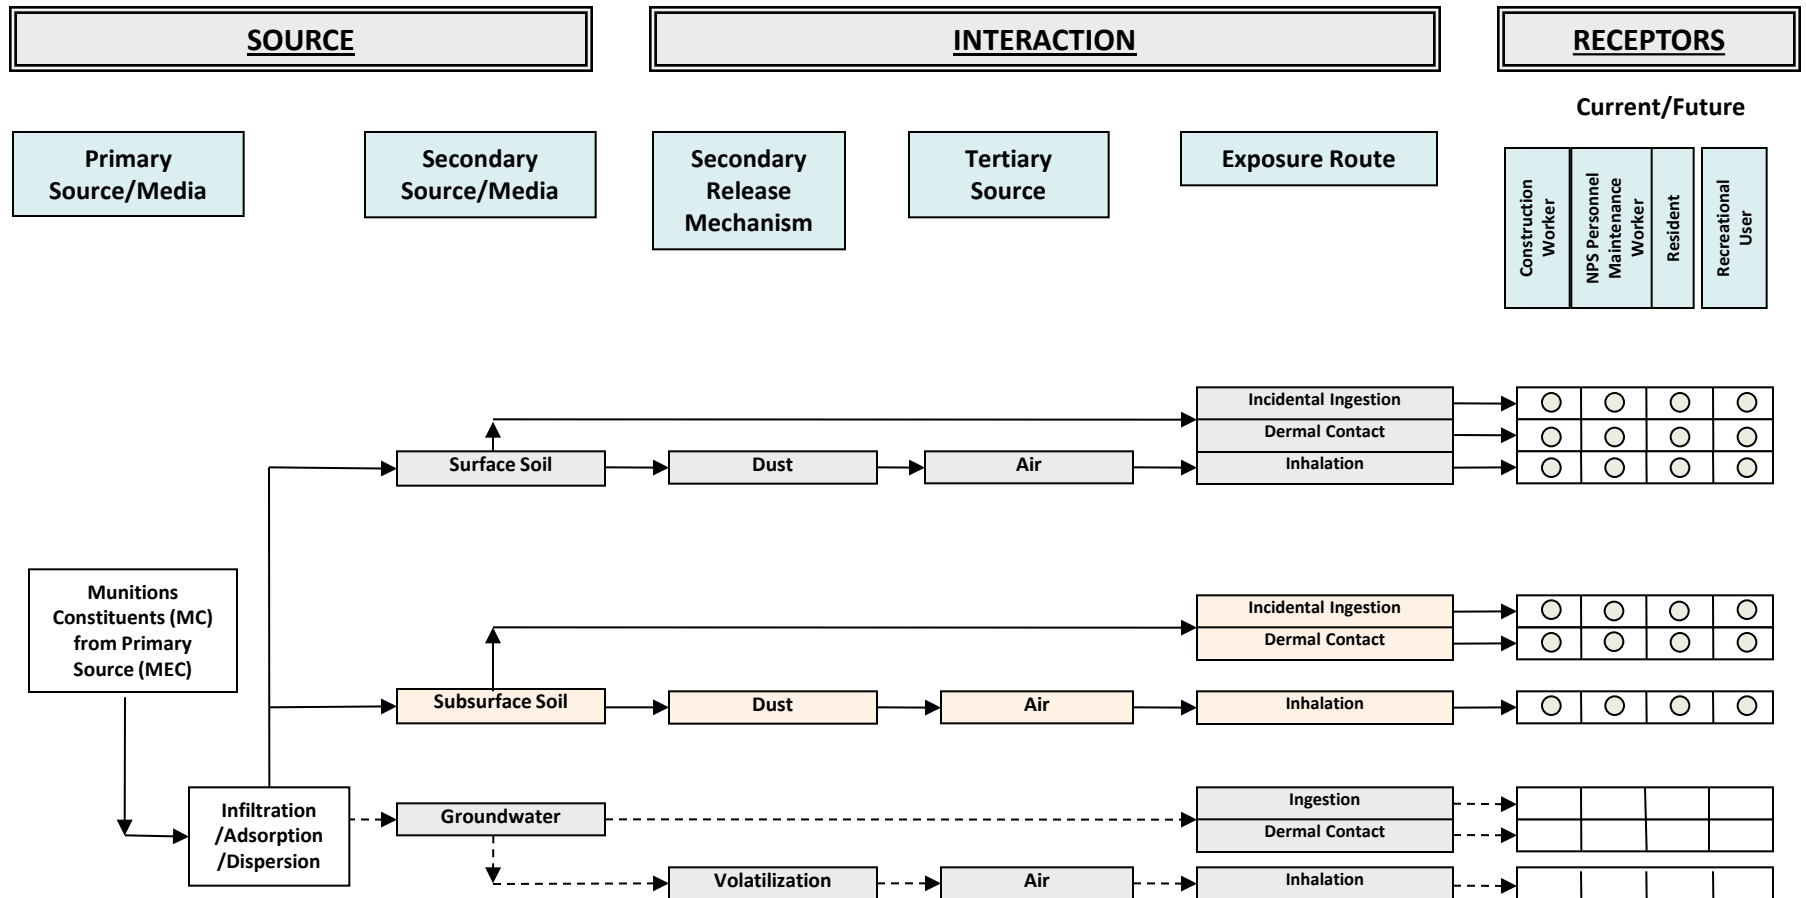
SOURCE

INTERACTION

RECEPTORS

Current/Future

Primary Source/Media

Secondary Source/Media

Secondary Release Mechanism

Tertiary Source

Exposure Route

Construction Worker

NPS Personnel Maintenance Worker

Resident

Recreational User

Incidental Ingestion

Dermal Contact

Surface Soil

Dust

Air

Inhalation

Munitions Constituents (MC) from Primary Source (MEC)

Incidental Ingestion

Dermal Contact

Subsurface Soil

Dust

Air

Inhalation

Infiltration /Adsorption /Dispersion

Groundwater

Ingestion

Dermal Contact

Volatilization

Air

Inhalation